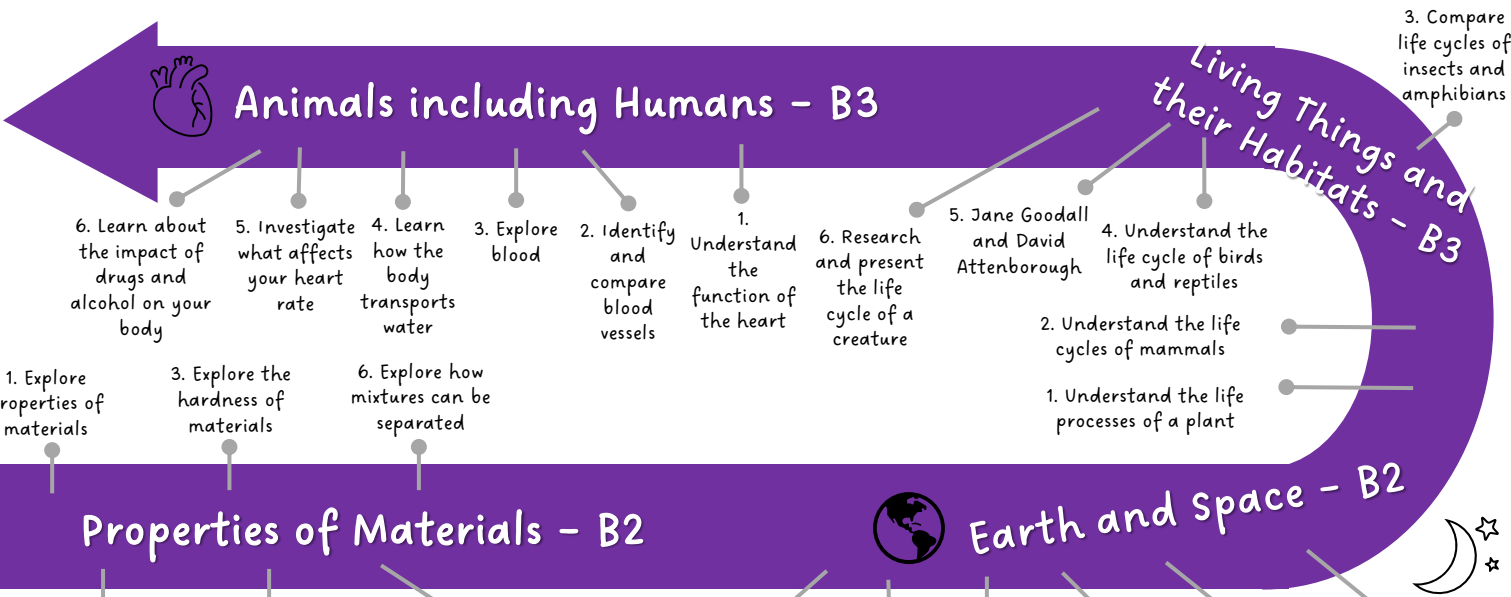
3. Compare life cycles of insects and amphibians

Animals including Humans - B3

Living Things and their Habitats - B3

6. Learn about the impact of drugs and alcohol on your body

5. Investigate what affects your heart rate

4. Learn how the body transports water

3. Explore blood

2. Identify and compare blood vessels

1. Understand the function of the heart

6. Research and present the life cycle of a creature

5. Jane Goodall and David Attenborough

4. Understand the life cycle of birds and reptiles

2. Understand the life cycles of mammals

1. Understand the life processes of a plant

1. Explore roperties of materials

3. Explore the hardness of materials

6. Explore how mixtures can be separated

Properties of Materials - B2

Earth and Space - B2